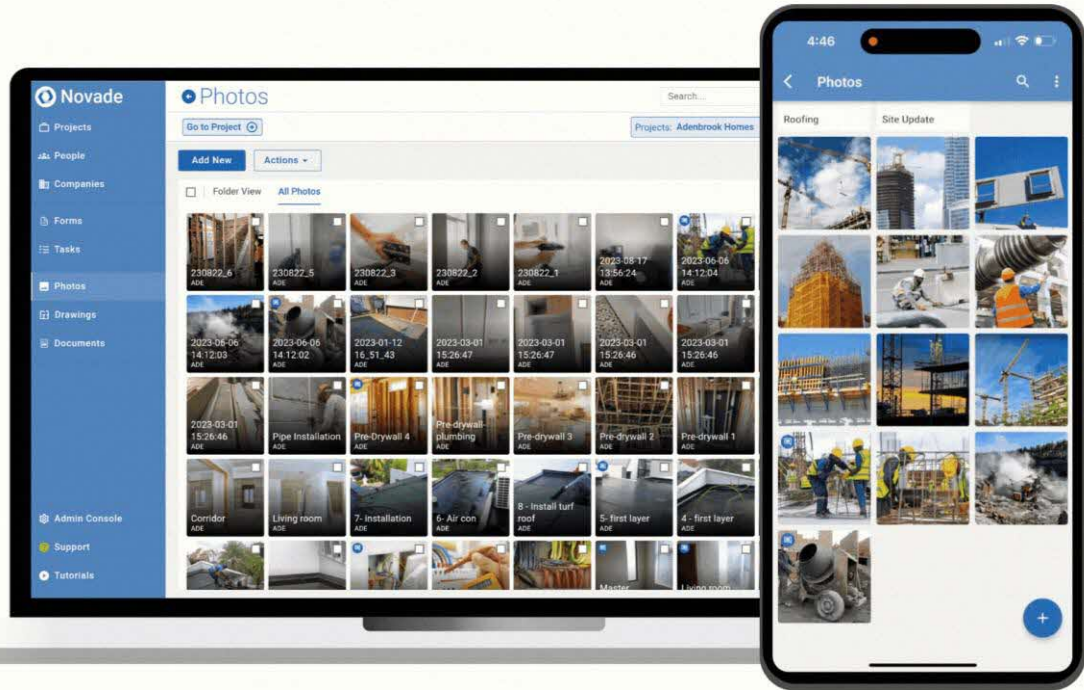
Novade

Projects
People
Companies
Forms
Tasks
Photos
Drawings
Documents
Admin Console
Support
Tutorials

Photos

Search...

Go to Project

Projects: Adenbrook Homes

Add New
Actions

Folder View
All Photos

230822_6 ADE
230822_5 ADE
230822_3 ADE
230822_2 ADE
230822_1 ADE
2023-08-17 13:56:24 ADE
2023-06-06 14:12:04 ADE

2023-06-06 14:12:03 ADE
2023-06-06 14:12:02 ADE
2023-01-12 16_51_43 ADE
2023-03-01 15:26:47 ADE
2023-03-01 15:26:47 ADE
2023-03-01 15:26:46 ADE
2023-03-01 15:26:46 ADE

2023-03-01 15:26:46 ADE
Pipe Installation ADE
Pre-Drywall 4 ADE
Pre-drywall-plumbing ADE
Pre-drywall 3 ADE
Pre-drywall 2 ADE
Pre-drywall 1 ADE

Corridor ADE
Living room ADE
7- Installation ADE
6- Air con ADE
8 - Install turf roof ADE
5- first layer ADE
4 - first layer ADE

Master
Living room

4:46

Photos

Roofing
Site Update